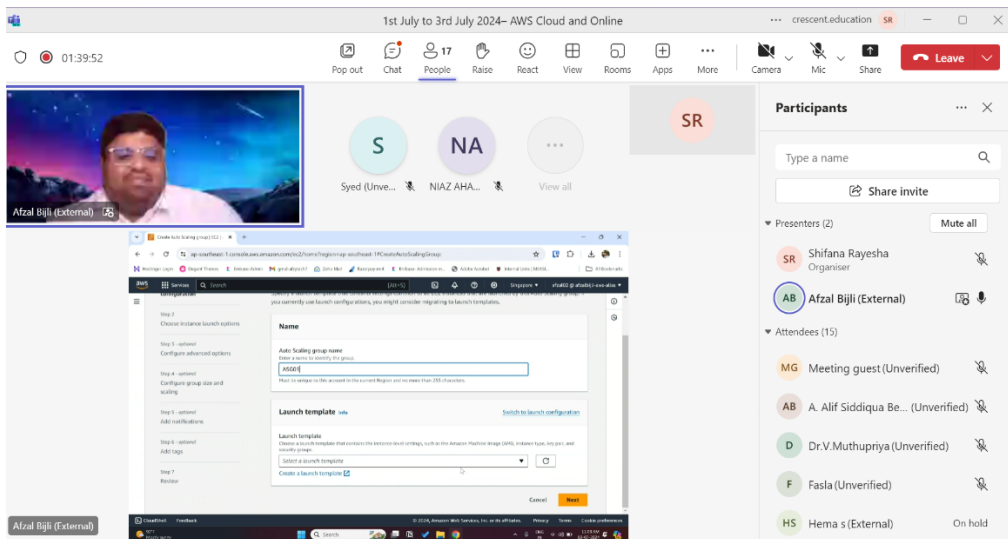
1st July to 3rd July 2024– AWS Cloud and Online

crescent.education SR

01:39:52

Pop out Chat 17 People Raise React View Rooms Apps More Camera Mic Share Leave

Afzal Bijli (External)

S Syed (Unve...

NA NIAZ AHA...

View all

SR

Participants

Type a name

Share invite

Presenters (2) Mute all

SR Shifana Rayesha Organiser

AB Afzal Bijli (External)

Attendees (15)

MG Meeting guest (Unverified)

AB A. Alif Siddiqua Be... (Unverified)

D Dr.V.Muthupriya (Unverified)

F Fasla (Unverified)

HS Hema s (External) On hold

Create Auto Scaling group | EC2

ap-southeast-1.console.aws.amazon.com/ec2/home?region=ap-southeast-1#CreateAutoScalingGroup:

Services Search [Alt+S] Singapore

configuration

Step 2 Choose instance launch options

Step 3 - optional Configure advanced options

Step 4 - optional Configure group size and scaling

Step 5 - optional Add notifications

Step 6 - optional Add tags

Step 7 Review

Name

Auto Scaling group name
Enter a name to identify the group.

ASG01

Must be unique to this account in the current Region and no more than 255 characters.

Launch template Info

Switch to launch configuration

Launch template
Choose a launch template that contains the instance-level settings, such as the Amazon Machine Image (AMI), instance type, key pair, and security groups.

Select a launch template

Create a launch template

Cancel Next

CloudShell Feedback © 2024, Amazon Web Services, Inc. or its affiliates. Privacy Terms Cookie preferences

Afzal Bijli (External)